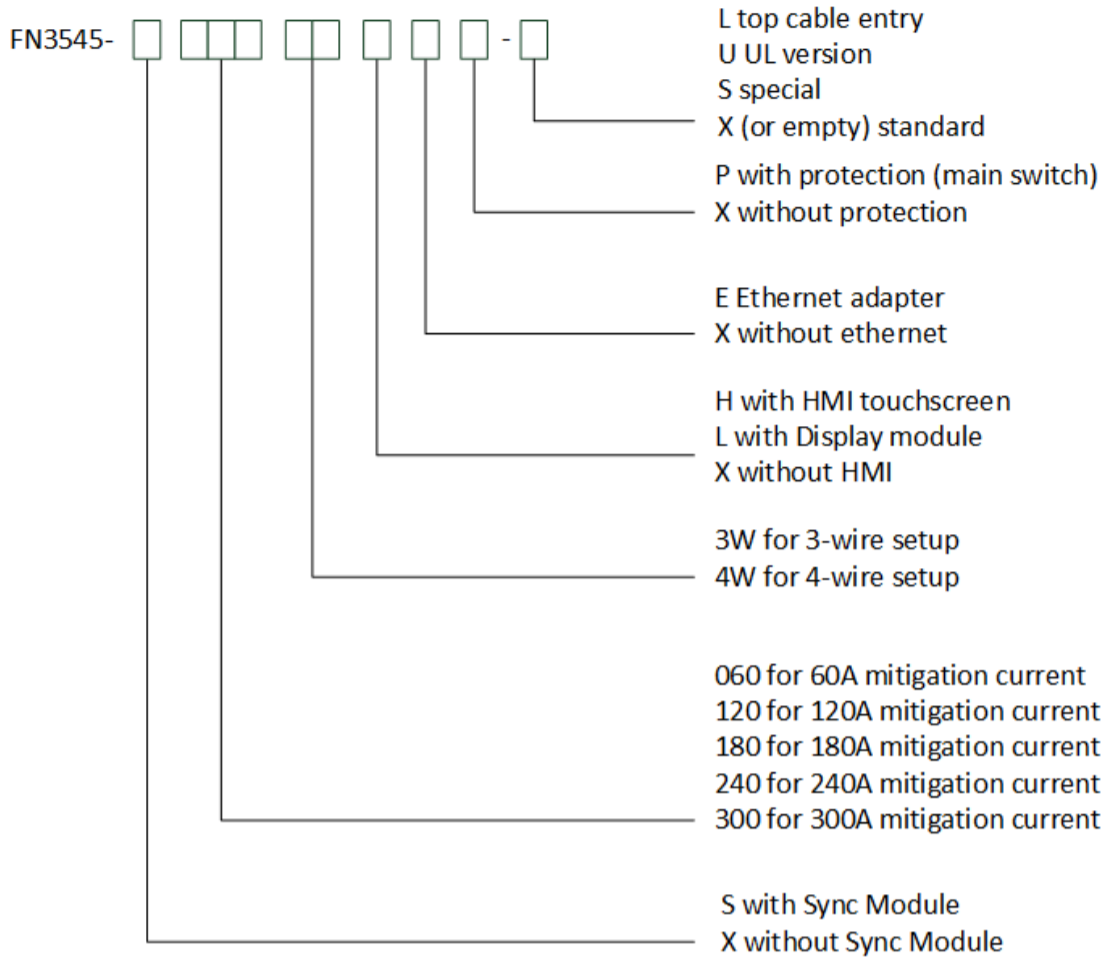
FN3545- -

L top cable entry
U UL version
S special
X (or empty) standard

P with protection (main switch)
X without protection

E Ethernet adapter
X without ethernet

H with HMI touchscreen
L with Display module
X without HMI

3W for 3-wire setup
4W for 4-wire setup

060 for 60A mitigation current
120 for 120A mitigation current
180 for 180A mitigation current
240 for 240A mitigation current
300 for 300A mitigation current

S with Sync Module
X without Sync Module